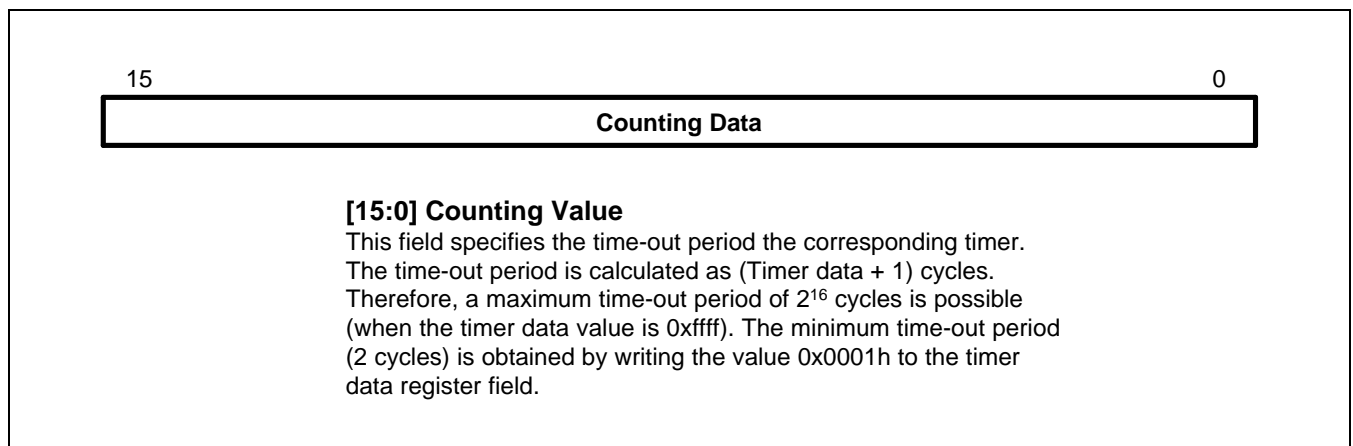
15

0

Counting Data

**[15:0] Counting Value**
This field specifies the time-out period the corresponding timer. The time-out period is calculated as (Timer data + 1) cycles. Therefore, a maximum time-out period of $2^{16}$ cycles is possible (when the timer data value is 0xffff). The minimum time-out period (2 cycles) is obtained by writing the value 0x0001h to the timer data register field.